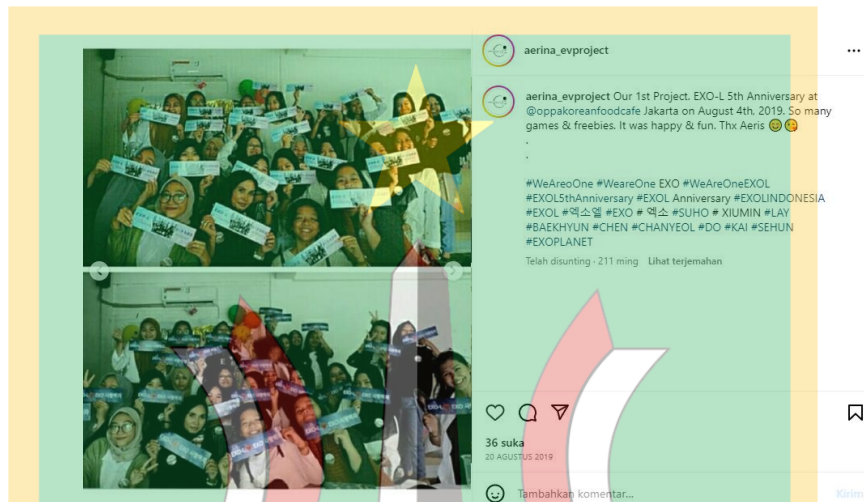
aerina_evproject

aerina_evproject Our 1st Project. EXO-L 5th Anniversary at @oppakoreanfoodcafe Jakarta on August 4th, 2019. So many games & freebies. It was happy & fun. Thx Aeris 😊😘
.
.

#WeAreoOne #WeareOne EXO #WeAreOneEXOL #EXOL5thAnniversary #EXOL Anniversary #EXOLINDONESIA #EXOL #엑소엘 #EXO # 엑소 #SUHO # XIUMIN #LAY #BAEKHYUN #CHEN #CHANYEOL #DO #KAI #SEHUN #EXOPLANET

Telah disunting · 211 mng Lihat terjemahan

36 suka
20 AGUSTUS 2019

Tambahkan komentar...

Kirim